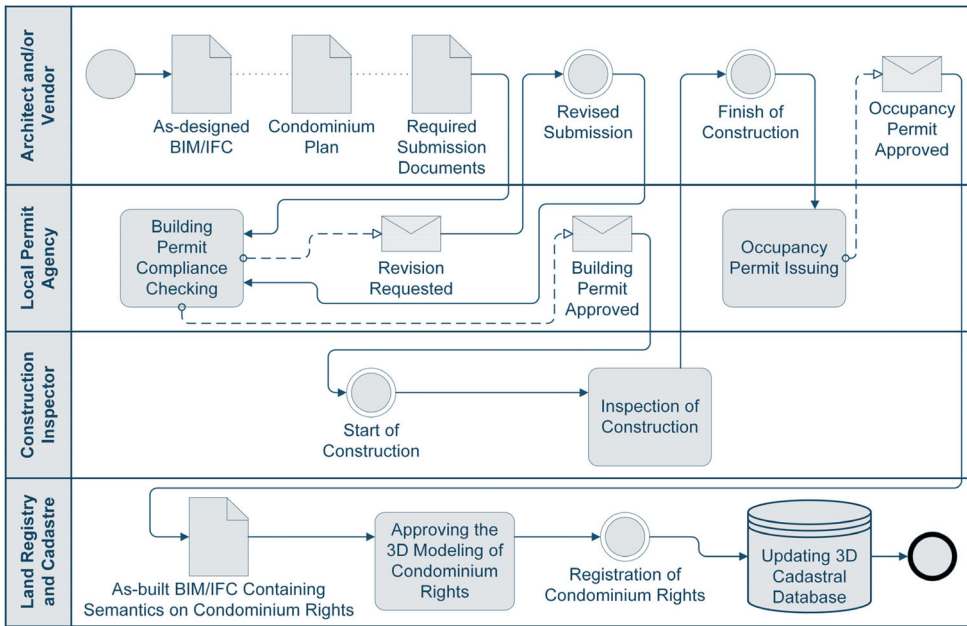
Architect and/or Vendor

As-designed BIM/IFC

Condominium Plan

Required Submission Documents

Revised Submission

Finish of Construction

Occupancy Permit Approved

Local Permit Agency

Building Permit Compliance Checking

Revision Requested

Building Permit Approved

Occupancy Permit Issuing

Construction Inspector

Start of Construction

Inspection of Construction

Land Registry and Cadastre

As-built BIM/IFC Containing Semantics on Condominium Rights

Approving the 3D Modeling of Condominium Rights

Registration of Condominium Rights

Updating 3D Cadastral Database